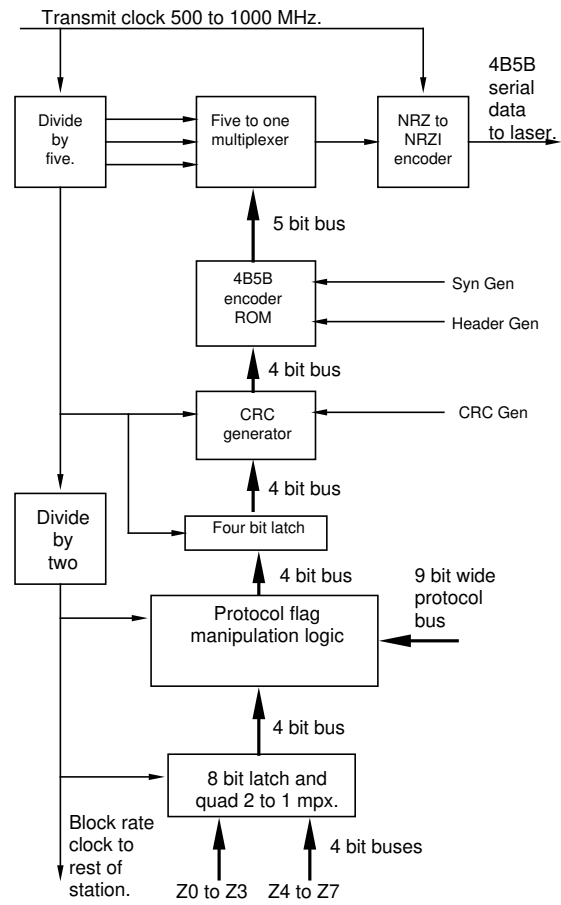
Transmit clock 500 to 1000 MHz.

Divide by five.

Five to one multiplexer

NRZ to NRZI encoder

4B5B serial data to laser.

5 bit bus

4B5B encoder ROM

Syn Gen

Header Gen

4 bit bus

CRC generator

CRC Gen

4 bit bus

Divide by two

Four bit latch

4 bit bus

9 bit wide protocol bus

Protocol flag manipulation logic

4 bit bus

8 bit latch and quad 2 to 1 mpx.

Block rate clock to rest of station.

4 bit buses

Z0 to Z3

Z4 to Z7